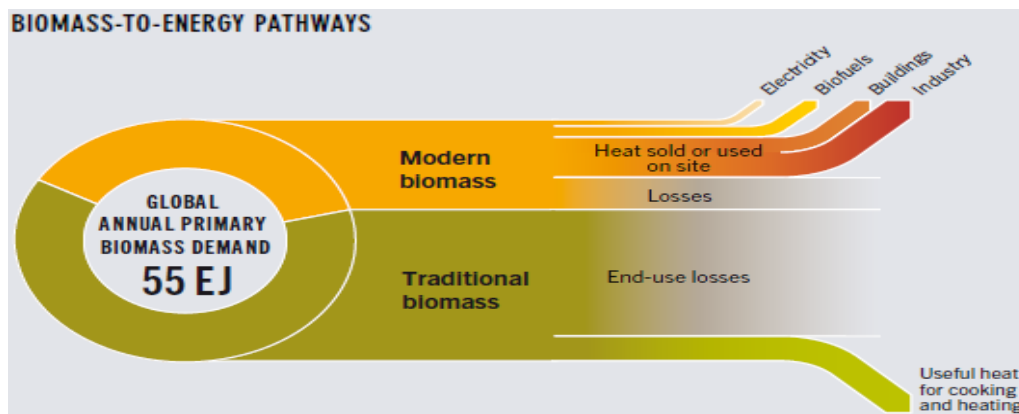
BIOMASS-TO-ENERGY PATHWAYS

GLOBAL ANNUAL PRIMARY BIOMASS DEMAND
55 EJ

Modern biomass

Traditional biomass

Electricity

Biofuels

Buildings

Industry

Heat sold or used on site

Losses

End-use losses

Useful heat for cooking and heating